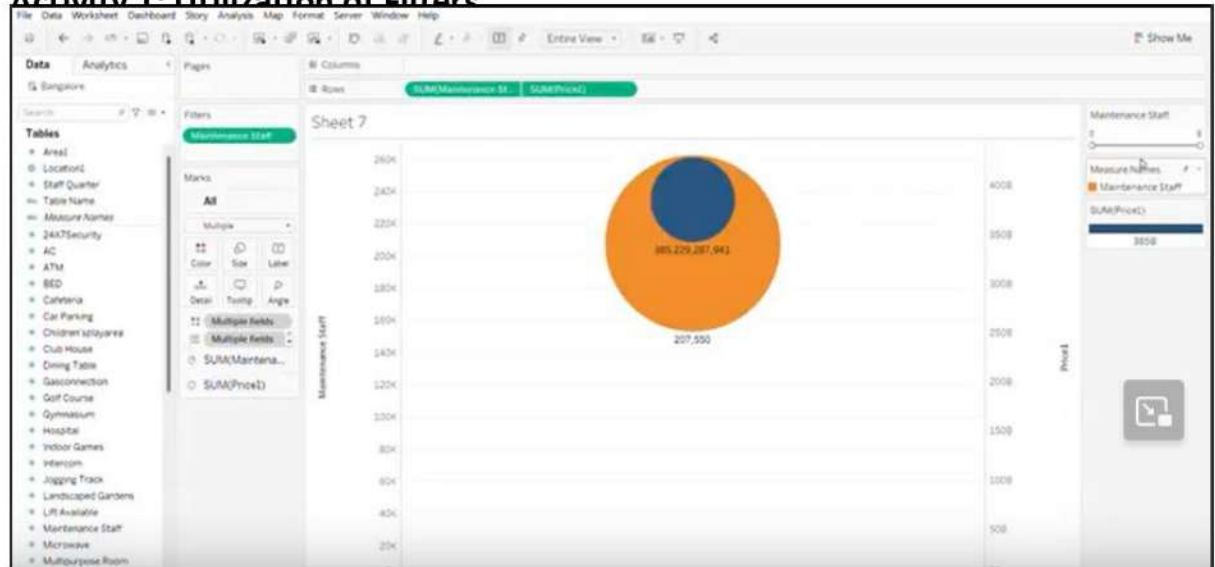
File Data Worksheet Dashboard Story Analysis Map Format Server Window Help

Entire View

Show Me

Data Analytics

Bangalore

Pages

Columns

Rows SUM(Maintenance St... SUM(Price1)

Search

Tables

Area1
Location1
Staff Quarter
Table Name
Measure Names
24X7Security
AC
ATM
BED
Cafeteria
Car Parking
Children'splayarea
Club House
Dining Table
Gasconnection
Golf Course
Gymnasium
Hospital
Indoor Games
Intercom
Jogging Track
Landscaped Gardens
Lift Available
Maintenance Staff
Microwave
Multipurpose Room

Filters

Maintenance Staff

Marks

All

Multiple

Color Size Label

Detail Tooltip Angle

Multiple fields

Multiple fields

SUM(Maintena...

SUM(Price1)

Sheet 7

260K
240K
220K
200K
180K
160K
140K
120K
100K
80K
60K
40K
20K

Maintenance Staff

385,229,287,941

207,550

400B
350B
300B
250B
200B
150B
100B
50B

Price1

Maintenance Staff

0 9

Measure Names

Maintenance Staff

SUM(Price1)

385B